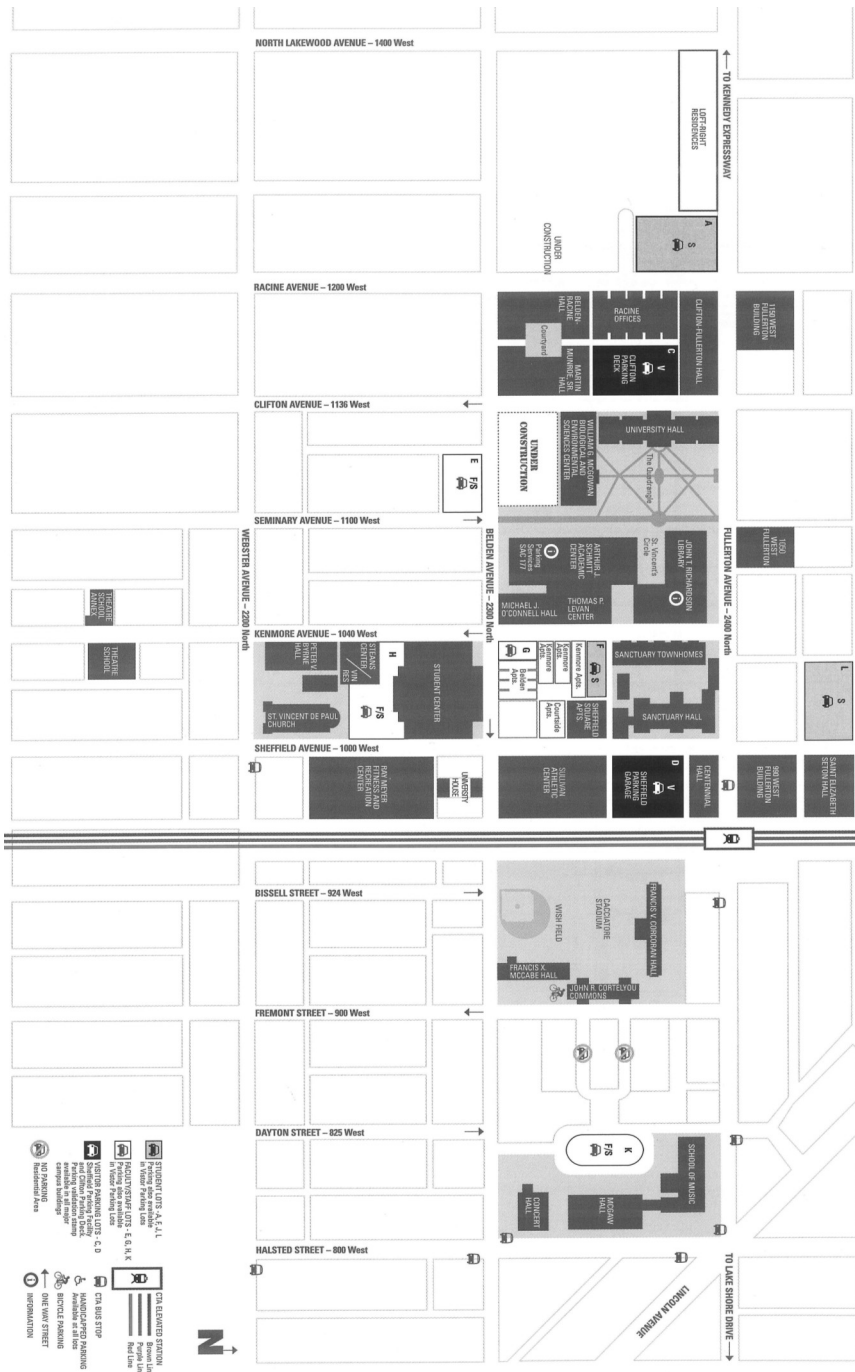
NORTH LAKEWOOD AVENUE – 1400 West

TO KENNEDY EXPRESSWAY

LOFT-RIGHT RESIDENCES

A S

UNDER CONSTRUCTION

RACINE AVENUE – 1200 West

BELDEN-RACINE HALL

Courtyard

RACINE OFFICES

C V CLIFTON PARKING DECK

MARTIN MUNROE, SR. HALL

CLIFTON-FULLERTON HALL

1150 WEST FULLERTON BUILDING

CLIFTON AVENUE – 1136 West

UNDER CONSTRUCTION

WILLIAM G. MCGOWAN BIOLOGICAL AND ENVIRONMENTAL SCIENCES CENTER

UNIVERSITY HALL

The Quadrangle

E F/S

SEMINARY AVENUE – 1100 West

WEBSTER AVENUE – 2200 North

BELDEN AVENUE – 2300 North

FULLERTON AVENUE – 2400 North

Parking Services SAC 177

ARTHUR J. SCHMITT ACADEMIC CENTER

St. Vincent's Circle

JOHN T. RICHARDSON LIBRARY

1050 WEST FULLERTON

THEATRE SCHOOL ANNEX

MICHAEL J. O'CONNELL HALL

THOMAS P. LEVAN CENTER

KENMORE AVENUE – 1040 West

THEATRE SCHOOL

PETER V. BYRNE HALL

STEANS CENTER / VIN RES

H

STUDENT CENTER

F/S

ST. VINCENT DE PAUL CHURCH

G Belden Apts.

Kenmore Apts.

F S Kenmore Apts.

Courtside Apts.

SHEFFIELD SQUARE APTS.

SANCTUARY TOWNHOMES

SANCTUARY HALL

L S

SHEFFIELD AVENUE – 1000 West

RAY MEYER FITNESS AND RECREATION CENTER

UNIVERSITY HOUSE

SULLIVAN ATHLETIC CENTER

D V SHEFFIELD PARKING GARAGE

CENTENNIAL HALL

990 WEST FULLERTON BUILDING

SAINT ELIZABETH SETON HALL

BISSELL STREET – 924 West

WISH FIELD

CACCIATORE STADIUM

FRANCIS V. CORCORAN HALL

FRANCIS X. MCCABE HALL

JOHN R. CORTELYOU COMMONS

FREMONT STREET – 900 West

DAYTON STREET – 825 West

K F/S

SCHOOL OF MUSIC

CONCERT HALL

MCGAW HALL

HALSTED STREET – 800 West

TO LAKE SHORE DRIVE

LINCOLN AVENUE

STUDENT LOTS - A, F, J, L Parking also available in Visitor Parking Lots

FACULTY/STAFF LOTS - E, G, H, K Parking also available in Visitor Parking Lots

VISITOR PARKING LOTS - C, D Sheffield Parking Facility and Clifton Parking Deck. Parking validation stamp available at major campus buildings

NO PARKING Residential Area

CTA ELEVATED STATION Brown Line Purple Line Red Line

CTA BUS STOP

HANDICAPPED PARKING Available at all lots

BICYCLE PARKING

ONE WAY STREET

INFORMATION

N